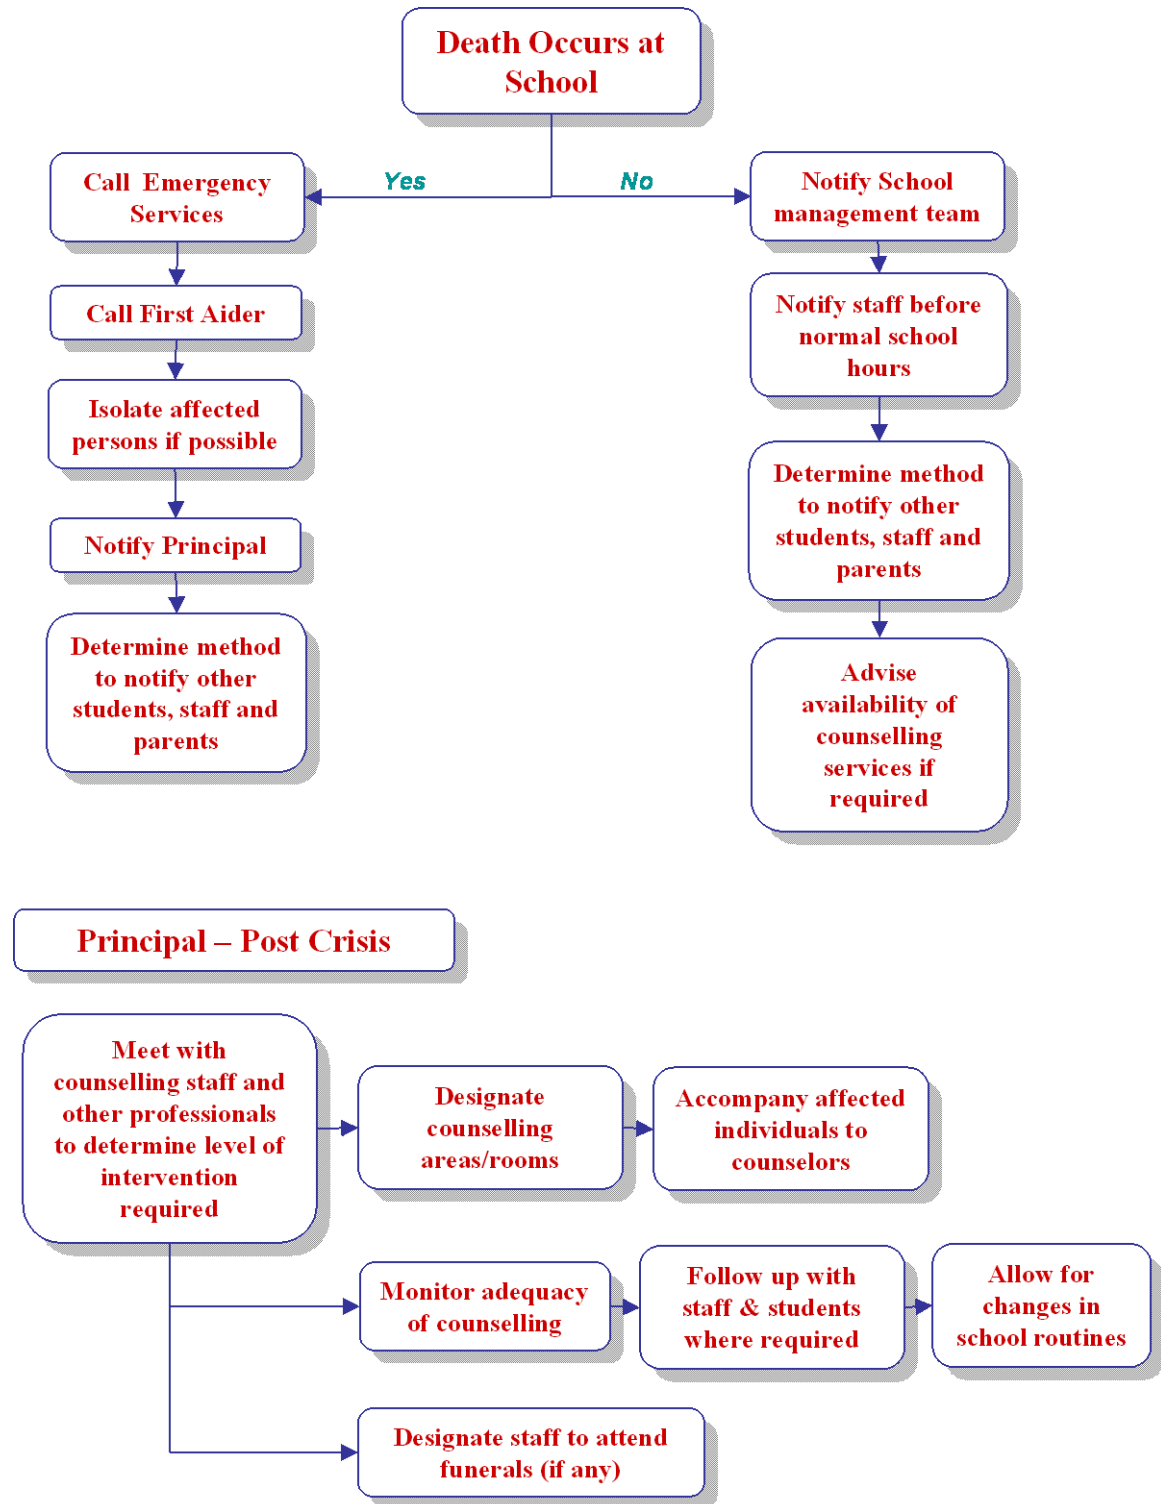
Death Occurs at School

Yes

No

Call Emergency Services

Call First Aider

Isolate affected persons if possible

Notify Principal

Determine method to notify other students, staff and parents

Notify School management team

Notify staff before normal school hours

Determine method to notify other students, staff and parents

Advise availability of counselling services if required

Principal – Post Crisis

Meet with counselling staff and other professionals to determine level of intervention required

Designate counselling areas/rooms

Accompany affected individuals to counselors

Monitor adequacy of counselling

Follow up with staff & students where required

Allow for changes in school routines

Designate staff to attend funerals (if any)